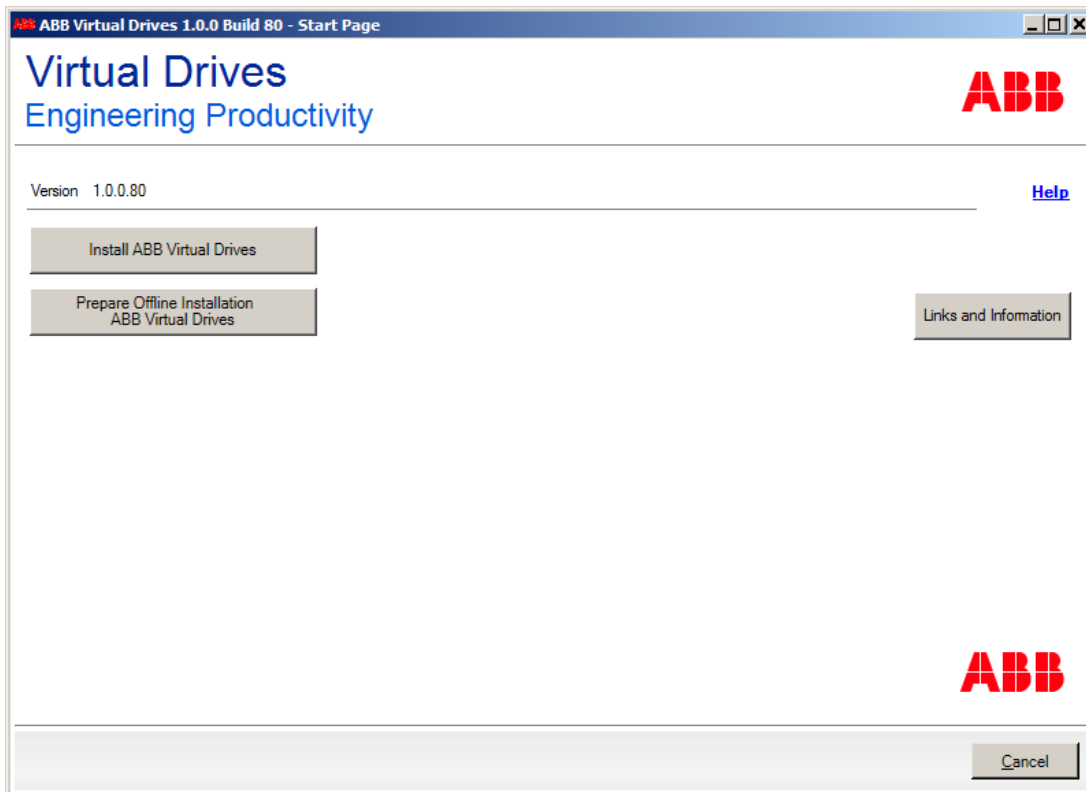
ABB Virtual Drives 1.0.0 Build 80 - Start Page

Virtual Drives
Engineering Productivity

ABB

Version 1.0.0.80

Help

Install ABB Virtual Drives

Prepare Offline Installation ABB Virtual Drives

Links and Information

ABB

Cancel